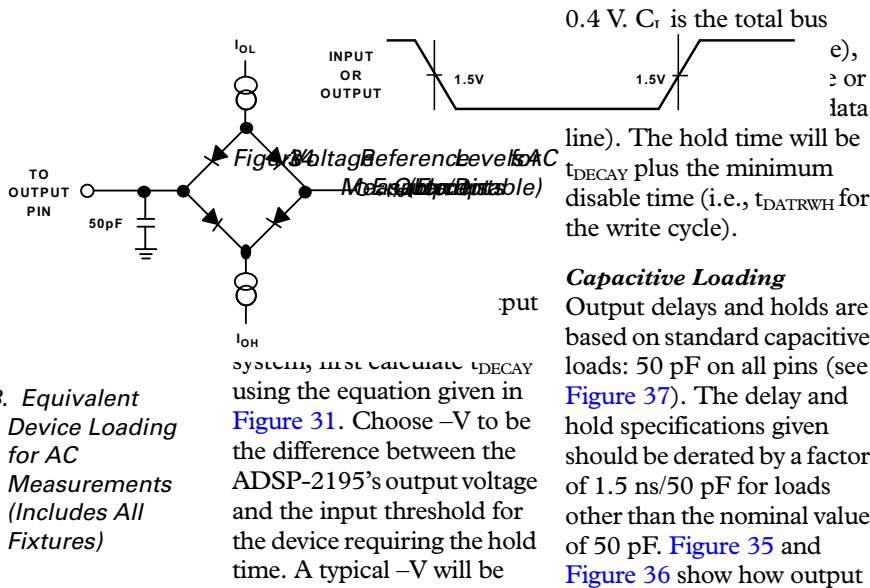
$I_{OL}$

INPUT OR OUTPUT

1.5V

1.5V

0.4 V. $C_L$ is the total bus

e),

e or

lata

line). The hold time will be $t_{DECAY}$ plus the minimum disable time (i.e., $t_{DATRWH}$ for the write cycle).

Figure 34. Voltage Reference Levels for AC Measurements (Except Output Enable/Disable)

TO OUTPUT PIN

50pF

$I_{OH}$

put

system, first calculate $t_{DECAY}$ using the equation given in Figure 31. Choose –V to be the difference between the ADSP-2195's output voltage and the input threshold for the device requiring the hold time. A typical –V will be

3. Equivalent Device Loading for AC Measurements (Includes All Fixtures)

Capacitive Loading

Output delays and holds are based on standard capacitive loads: 50 pF on all pins (see Figure 37). The delay and hold specifications given should be derated by a factor of 1.5 ns/50 pF for loads other than the nominal value of 50 pF. Figure 35 and Figure 36 show how output